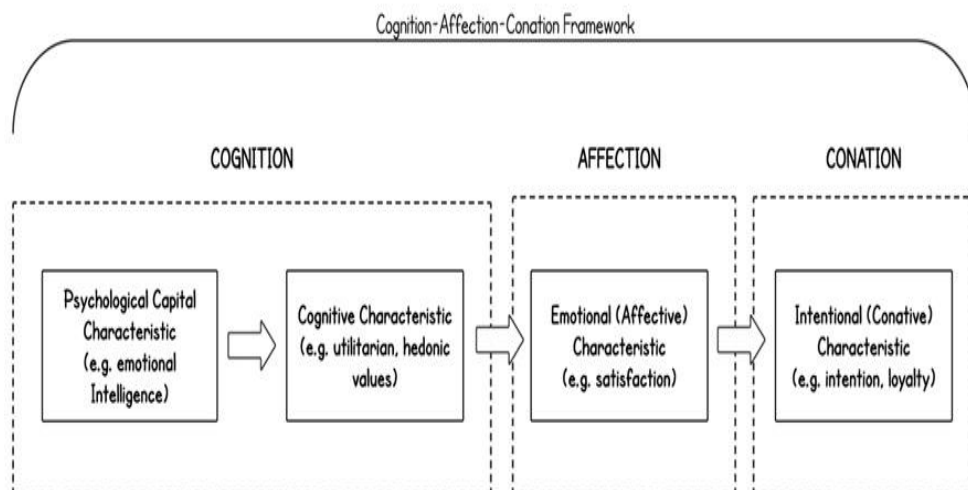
Cognition-Affection-Conation Framework

COGNITION

AFFECTION

CONATION

Psychological Capital Characteristic (e.g. emotional Intelligence)

Cognitive Characteristic (e.g. utilitarian, hedonic values)

Emotional (Affective) Characteristic (e.g. satisfaction)

Intentional (Conative) Characteristic (e.g. intention, loyalty)